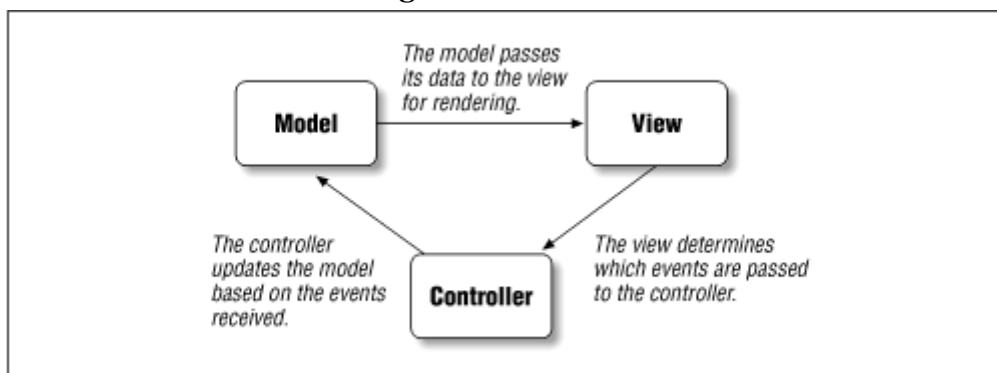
Model

The model passes its data to the view for rendering.

View

The controller updates the model based on the events received.

Controller

The view determines which events are passed to the controller.